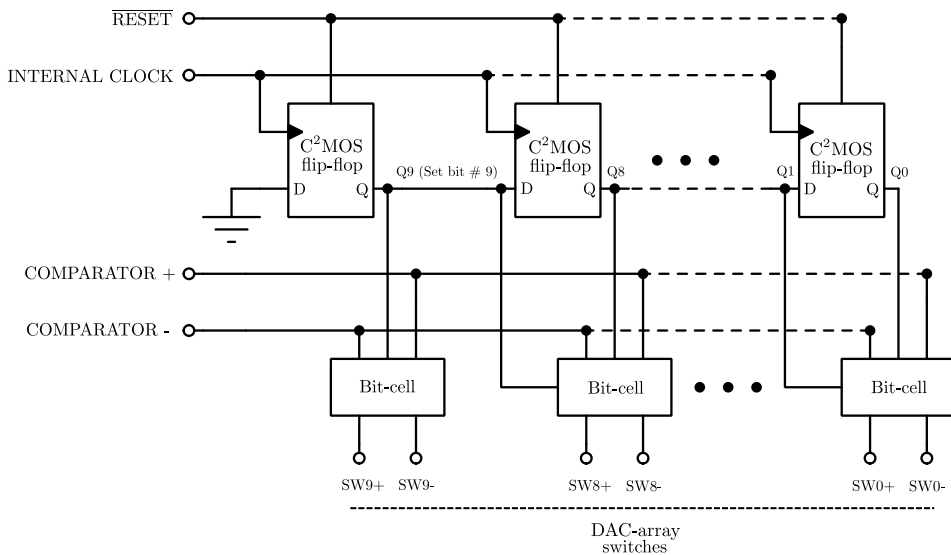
$\overline{\text{RESET}}$

INTERNAL CLOCK

$C^2$MOS flip-flop

D Q

Q9 (Set bit # 9)

$C^2$MOS flip-flop

D Q

Q8

Q1

$C^2$MOS flip-flop

D Q

Q0

COMPARATOR +

COMPARATOR -

Bit-cell

Bit-cell

Bit-cell

SW9+ SW9-

SW8+ SW8-

SW0+ SW0-

DAC-array switches